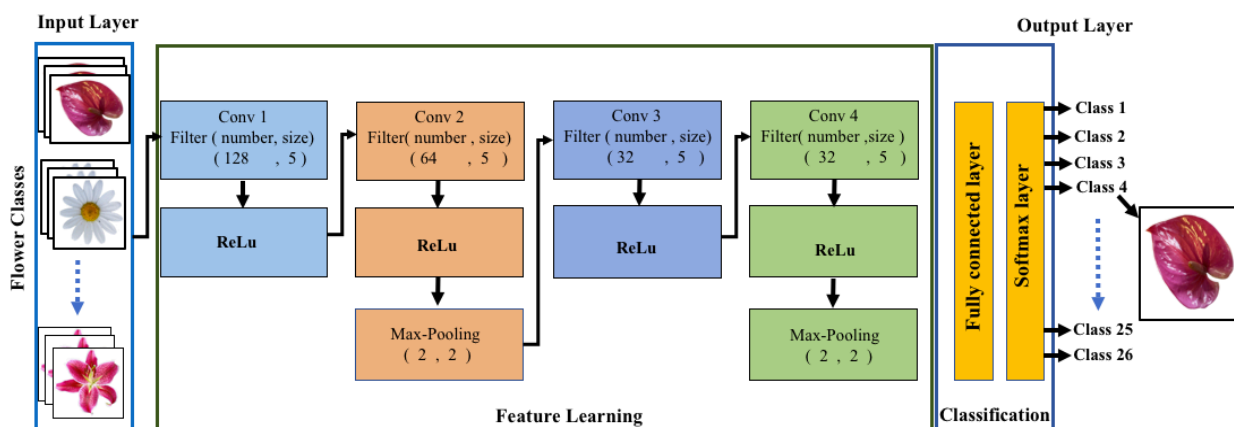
Input Layer

Flower Classes

Conv 1
Filter ( number, size)
( 128 , 5 )

ReLu

Conv 2
Filter( number , size)
( 64 , 5 )

ReLu

Max-Pooling
( 2 , 2 )

Conv 3
Filter ( number , size)
( 32 , 5 )

ReLu

Conv 4
Filter( number ,size )
( 32 , 5 )

ReLu

Max-Pooling
( 2 , 2 )

Feature Learning

Fully connected layer

Softmax layer

Classification

Output Layer

Class 1
Class 2
Class 3
Class 4
Class 25
Class 26